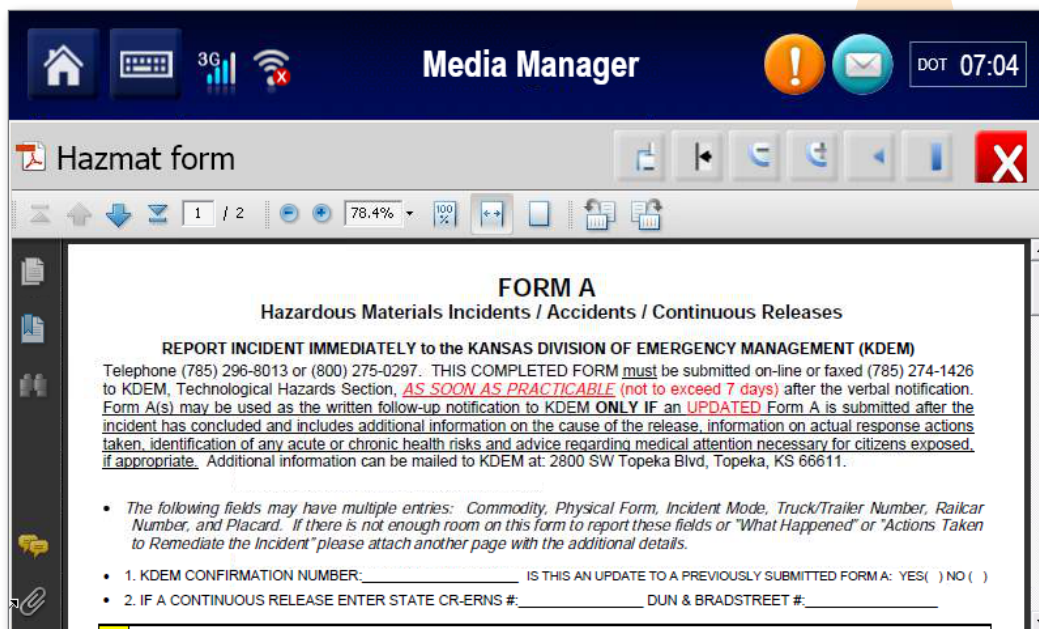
3G

Media Manager

DOT 07:04

Hazmat form

1 / 2

78.4%

FORM A
Hazardous Materials Incidents / Accidents / Continuous Releases

REPORT INCIDENT IMMEDIATELY to the KANSAS DIVISION OF EMERGENCY MANAGEMENT (KDEM)
Telephone (785) 296-8013 or (800) 275-0297. THIS COMPLETED FORM must be submitted on-line or faxed (785) 274-1426 to KDEM, Technological Hazards Section, AS SOON AS PRACTICABLE (not to exceed 7 days) after the verbal notification. Form A(s) may be used as the written follow-up notification to KDEM ONLY IF an UPDATED Form A is submitted after the incident has concluded and includes additional information on the cause of the release, information on actual response actions taken, identification of any acute or chronic health risks and advice regarding medical attention necessary for citizens exposed, if appropriate. Additional information can be mailed to KDEM at: 2800 SW Topeka Blvd, Topeka, KS 66611.

• The following fields may have multiple entries: Commodity, Physical Form, Incident Mode, Truck/Trailer Number, Railcar Number, and Placard. If there is not enough room on this form to report these fields or "What Happened" or "Actions Taken to Remediate the Incident" please attach another page with the additional details.

• 1. KDEM CONFIRMATION NUMBER:____________________ IS THIS AN UPDATE TO A PREVIOUSLY SUBMITTED FORM A: YES( ) NO ( )

• 2. IF A CONTINUOUS RELEASE ENTER STATE CR-ERNS #:________________ DUN & BRADSTREET #:________________